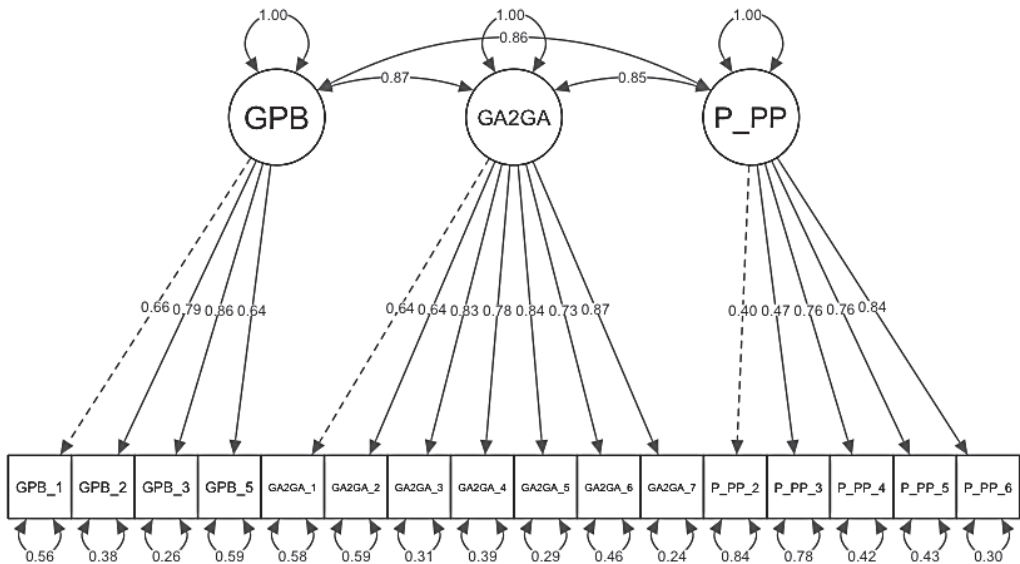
1.00
1.00
1.00
0.86
0.87
0.85
GPB
GA2GA
P_PP
0.66 0.79 0.86 0.64
0.64 0.64 0.83 0.78 0.84 0.73 0.87
0.40 0.47 0.76 0.76 0.84
GPB_1
GPB_2
GPB_3
GPB_5
GA2GA_1
GA2GA_2
GA2GA_3
GA2GA_4
GA2GA_5
GA2GA_6
GA2GA_7
P_PP_2
P_PP_3
P_PP_4
P_PP_5
P_PP_6
0.56
0.38
0.26
0.59
0.58
0.59
0.31
0.39
0.29
0.46
0.24
0.84
0.78
0.42
0.43
0.30